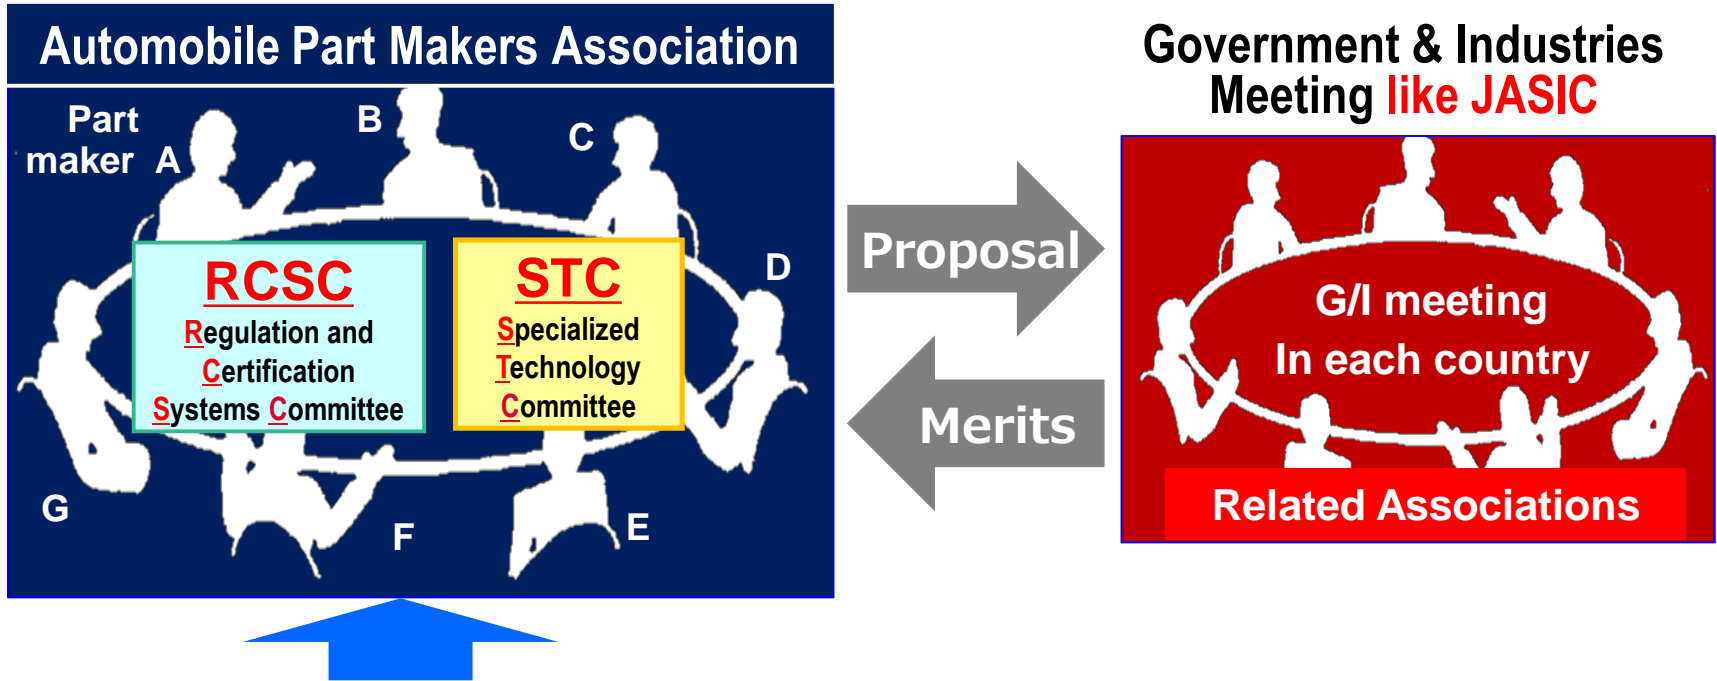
Automobile Part Makers Association

Part maker A

B

C

D

E

F

G

RCSC
Regulation and Certification Systems Committee

STC
Specialized Technology Committee

Proposal

Merits

Government & Industries Meeting like JASIC

G/I meeting
In each country

Related Associations